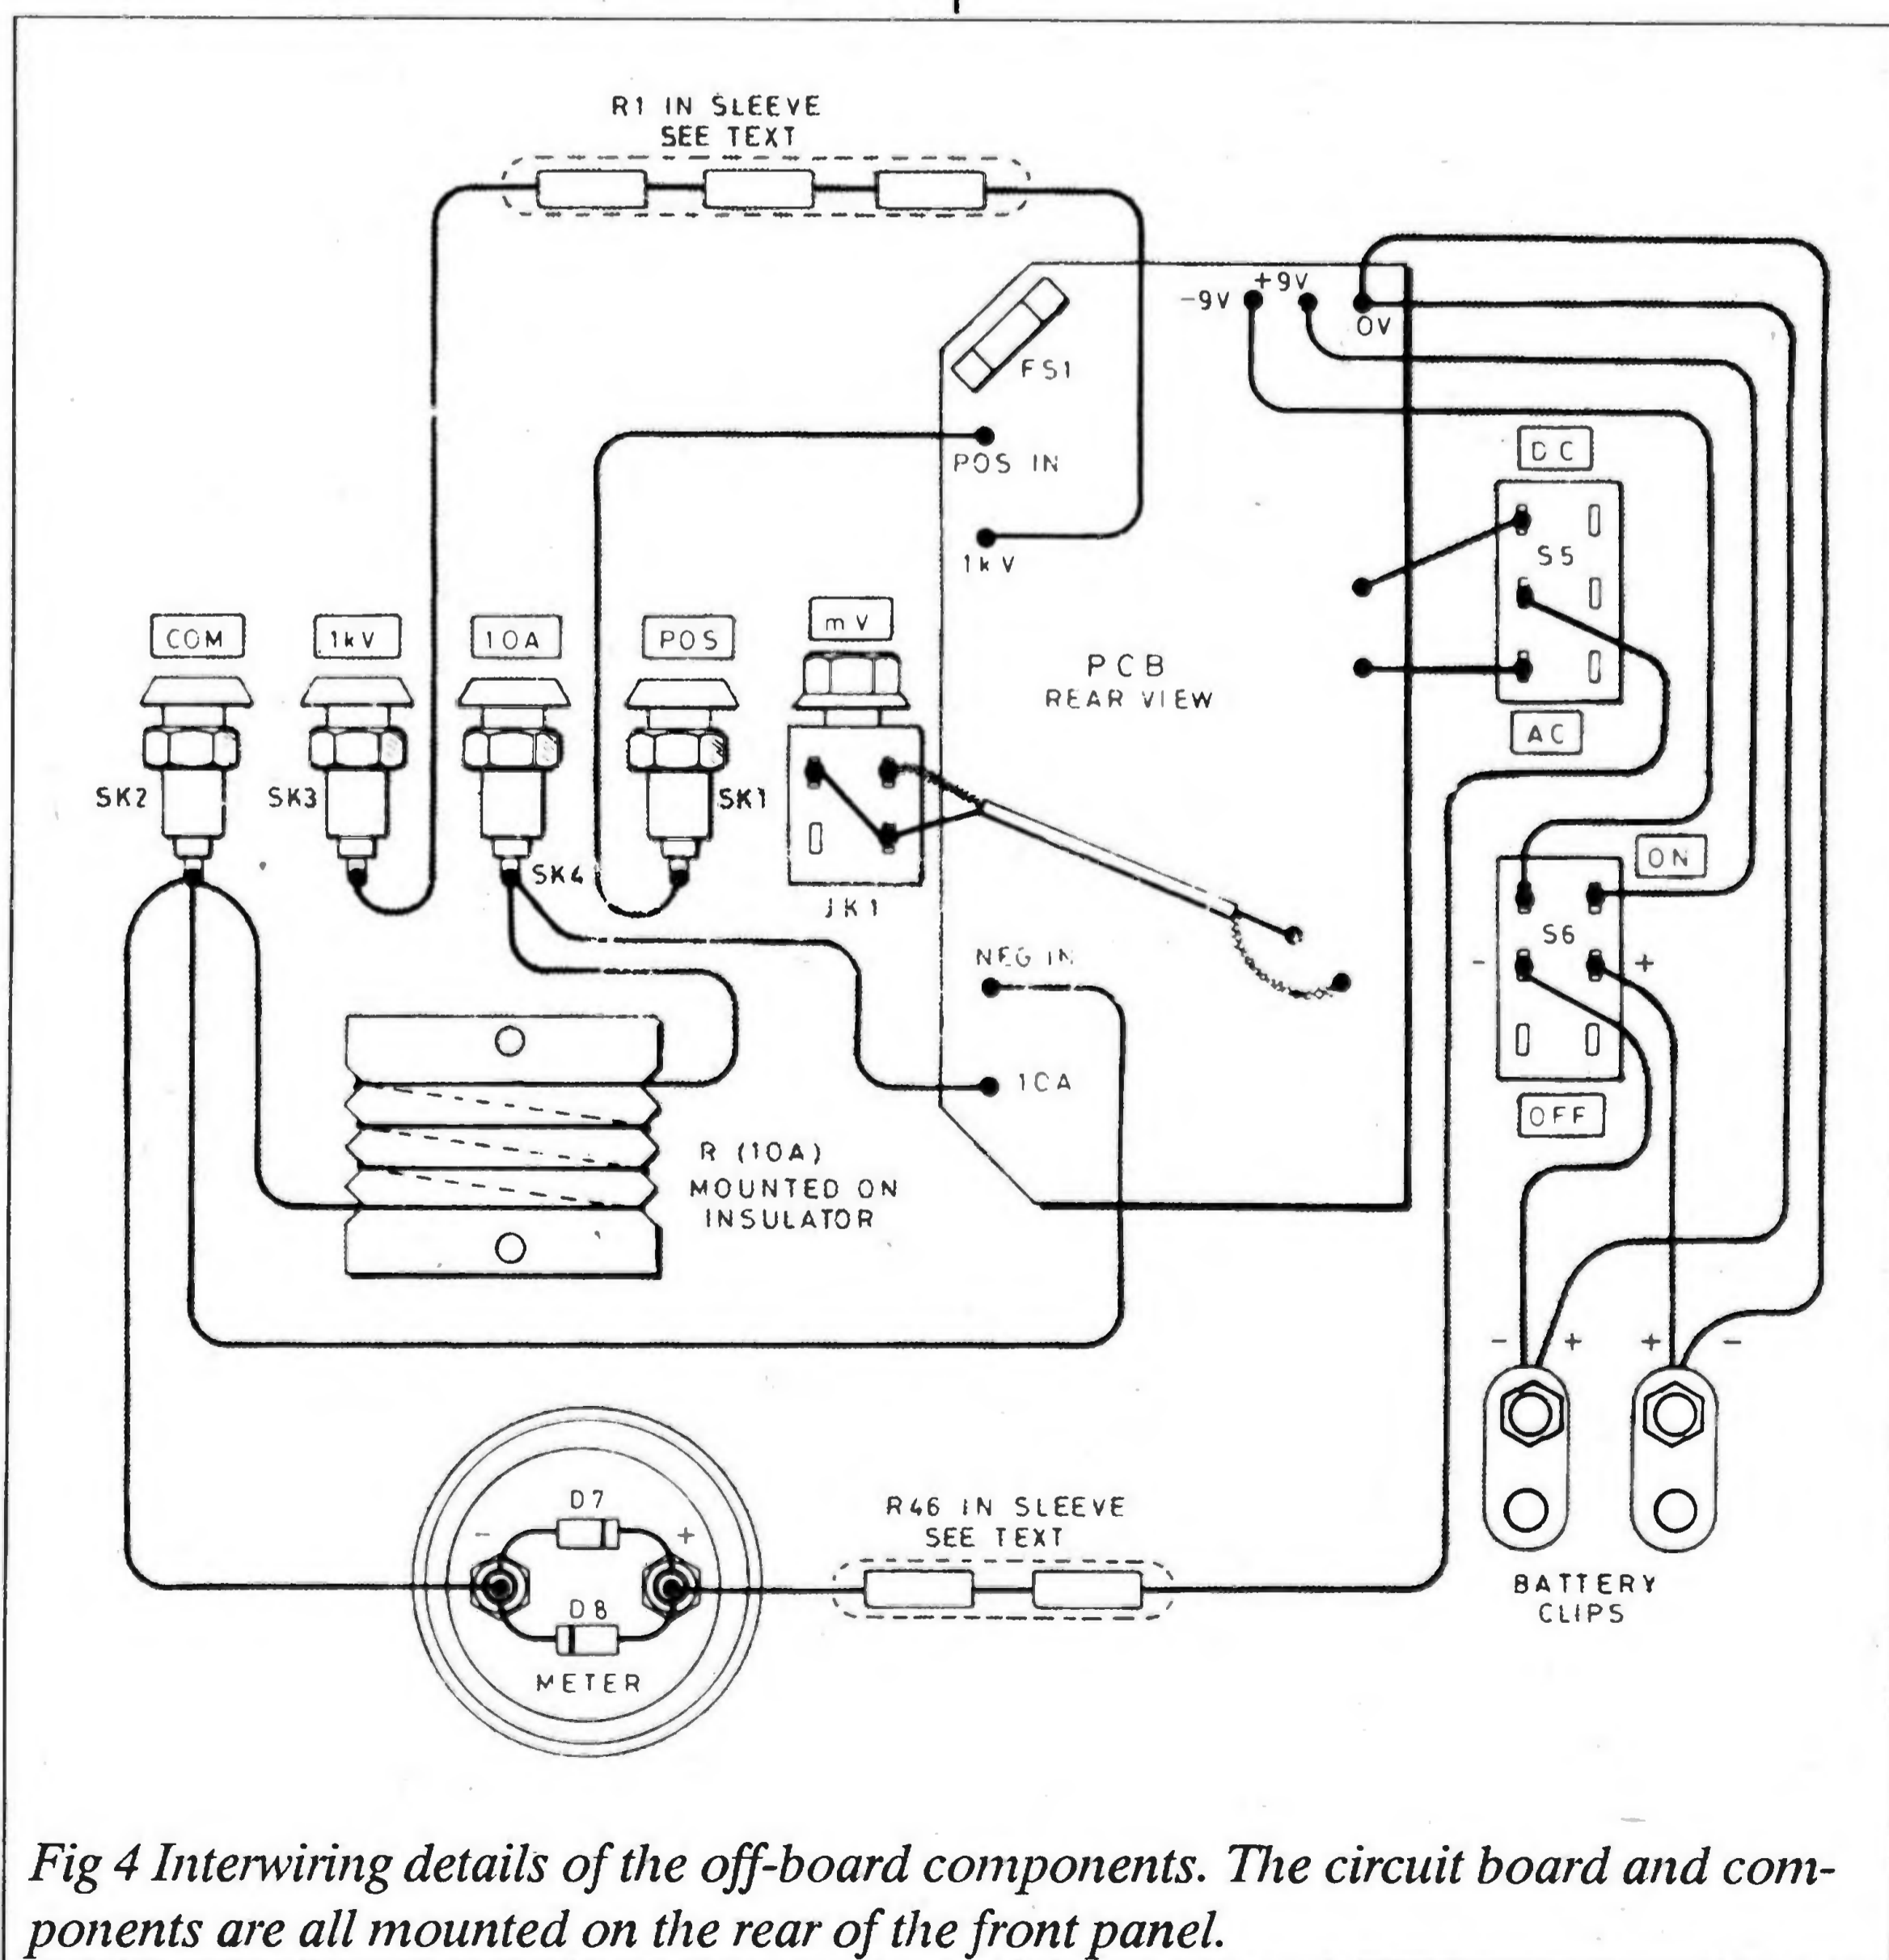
R1 IN SLEEVE
SEE TEXT

-9V +9V
0V

FS1

POS IN

1kV

DC

S5

PCB
REAR VIEW

AC

COM 1kV 10A POS mV

SK2 SK3 SK1

SK4

JK1

ON

S6

- +

NEG IN

1CA

OFF

R (10A)
MOUNTED ON
INSULATOR

- + + -

D7

- +

D8

METER

R46 IN SLEEVE
SEE TEXT

BATTERY
CLIPS

Fig 4 Interwiring details of the off-board components. The circuit board and components are all mounted on the rear of the front panel.